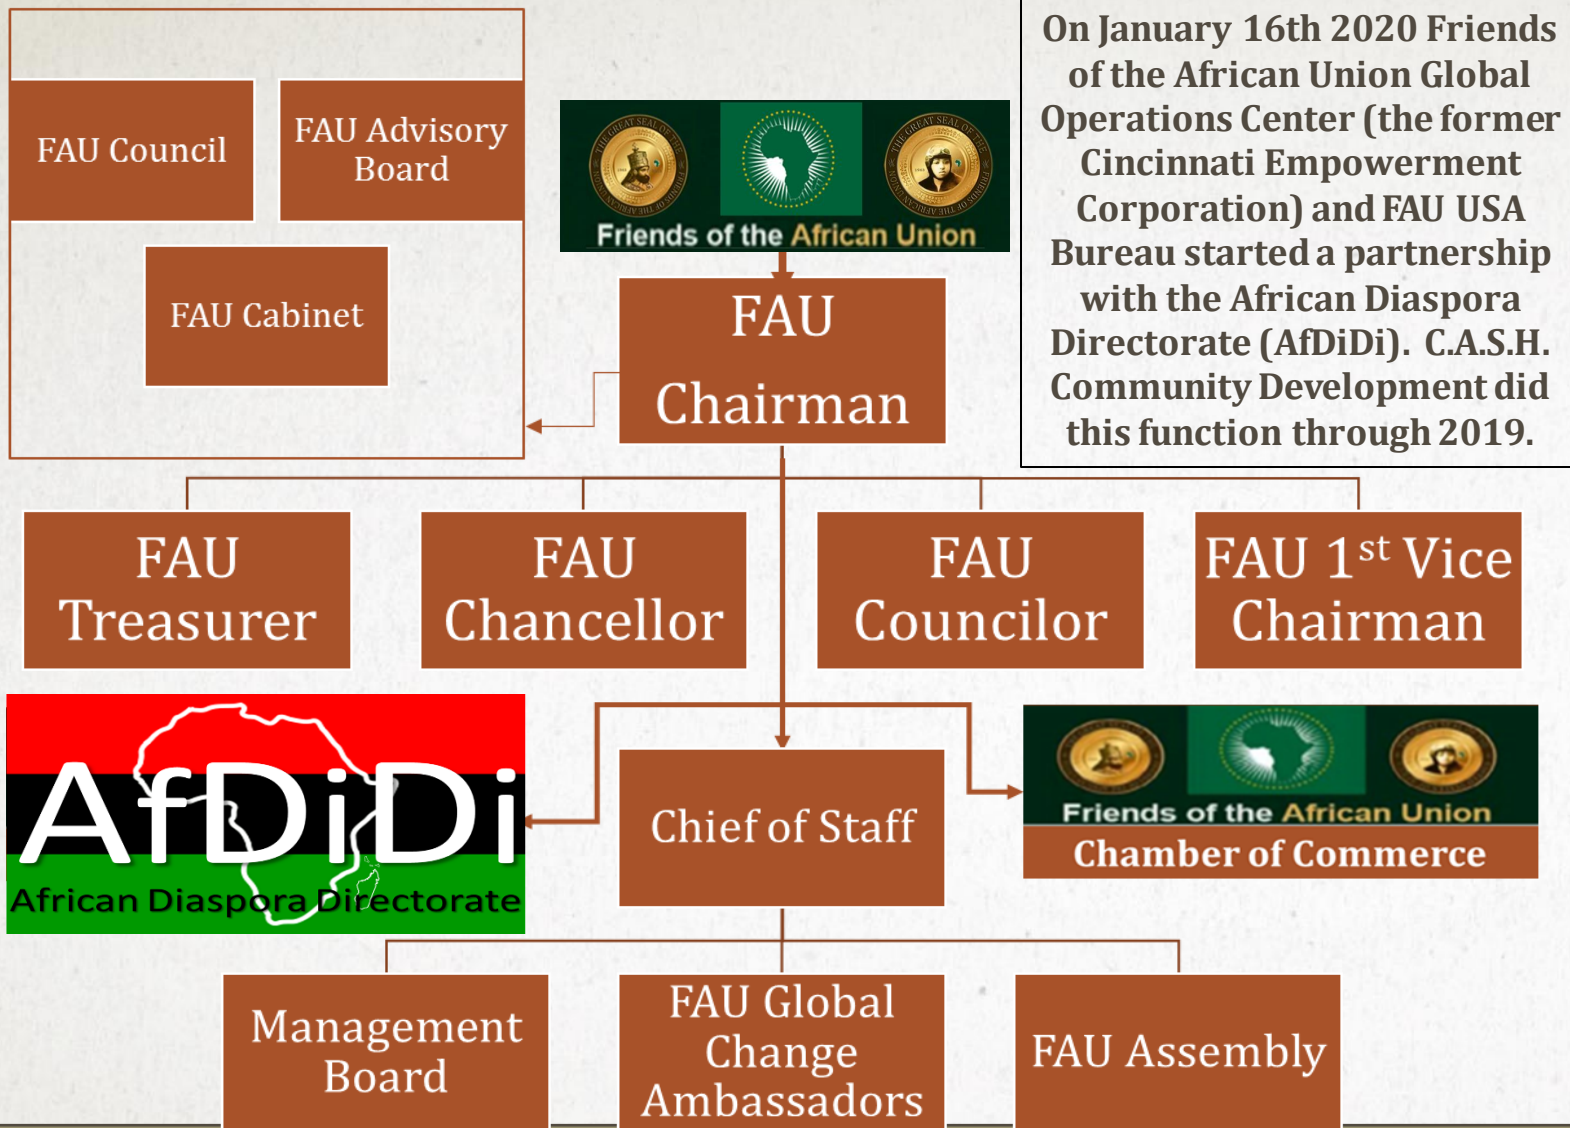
FAU Council

FAU Advisory Board

FAU Cabinet

THE GREAT SEAL OF THE FRIENDS OF THE AFRICAN UNION

THE GREAT SEAL OF THE FRIENDS OF THE AFRICAN UNION

Friends of the African Union

On January 16th 2020 Friends of the African Union Global Operations Center (the former Cincinnati Empowerment Corporation) and FAU USA Bureau started a partnership with the African Diaspora Directorate (AfDiDi). C.A.S.H. Community Development did this function through 2019.

FAU Chairman

FAU Treasurer

FAU Chancellor

FAU Councilor

FAU 1$^{st}$ Vice Chairman

AfDiDi
African Diaspora Directorate

Chief of Staff

Friends of the African Union
Chamber of Commerce

Management Board

FAU Global Change Ambassadors

FAU Assembly